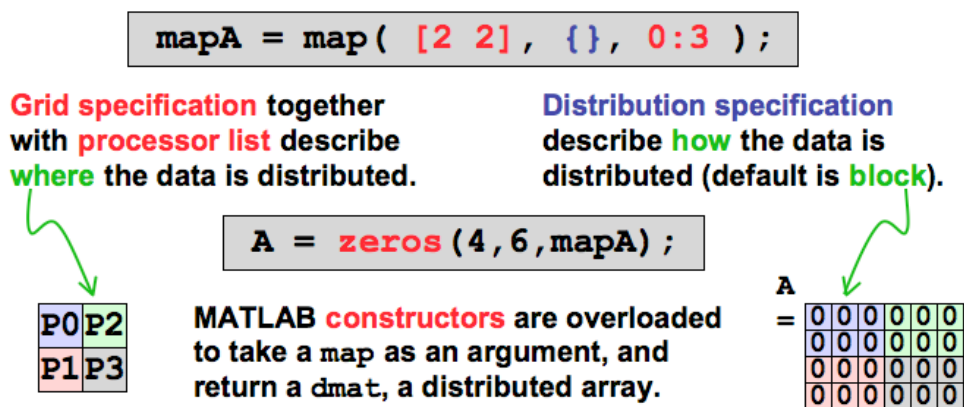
mapA = map( [2 2], {}, 0:3 );

Grid specification together with processor list describe where the data is distributed.

Distribution specification describe how the data is distributed (default is block).

A = zeros(4,6,mapA);

| P0 | P2 |
|---|---|
| P1 | P3 |

MATLAB constructors are overloaded to take a map as an argument, and return a dmat, a distributed array.

A =

| 0 | 0 | 0 | 0 | 0 | 0 |
|---|---|---|---|---|---|
| 0 | 0 | 0 | 0 | 0 | 0 |
| 0 | 0 | 0 | 0 | 0 | 0 |
| 0 | 0 | 0 | 0 | 0 | 0 |